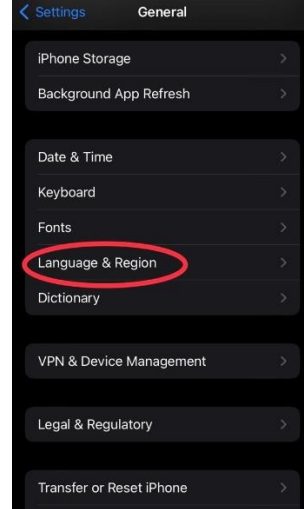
< Settings General

iPhone Storage >
Background App Refresh >

Date & Time >
Keyboard >
Fonts >
Language & Region >
Dictionary >

VPN & Device Management >

Legal & Regulatory >

Transfer or Reset iPhone >